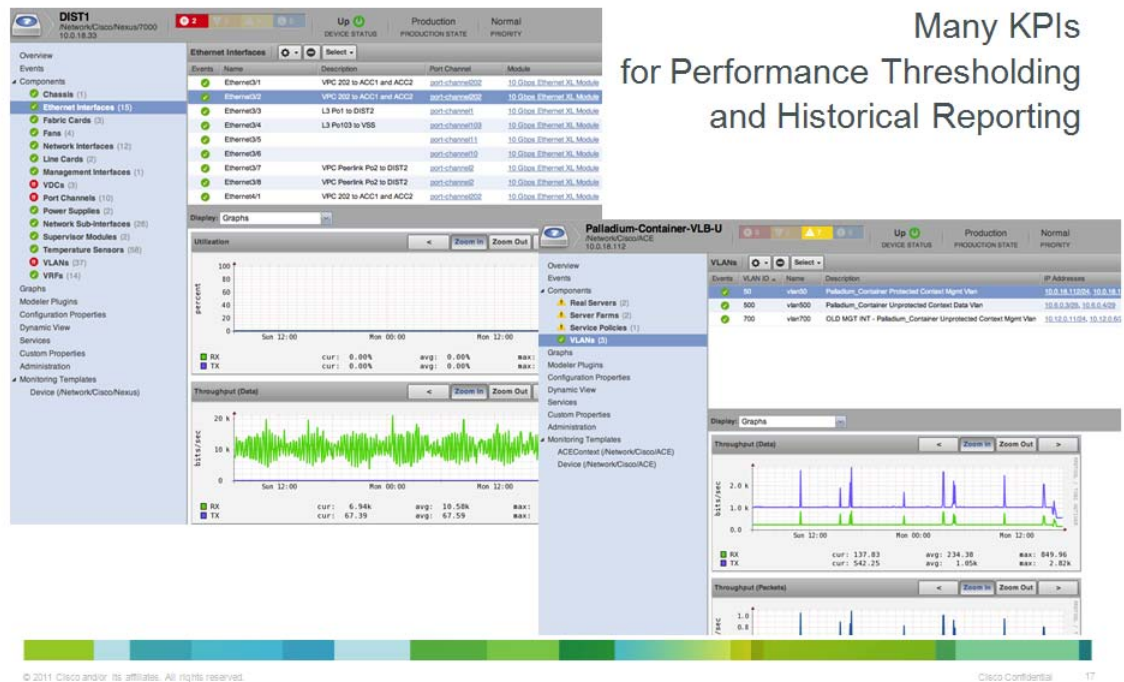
Many KPIs
for Performance Thresholding
and Historical Reporting

DIST1
/Network/Cisco/Nexus/7000
10.0.18.33

2

Up
DEVICE STATUS

Production
PRODUCTION STATE

Normal
PRIORITY

Overview
Events
Components
Chassis (1)
Ethernet Interfaces (15)
Fabric Cards (3)
Fans (4)
Network Interfaces (12)
Line Cards (2)
Management Interfaces (1)
VDCs (3)
Port Channels (10)
Power Supplies (2)
Network Sub-Interfaces (26)
Supervisor Modules (2)
Temperature Sensors (56)
VLANs (37)
VRFs (14)
Graphs
Modeler Plugins
Configuration Properties
Dynamic View
Services
Custom Properties
Administration
Monitoring Templates
Device (/Network/Cisco/Nexus)

Ethernet Interfaces
Select

| Events | Name | Description | Port Channel | Module |
|---|---|---|---|---|
| | Ethernet3/1 | VPC 202 to ACC1 and ACC2 | port-channel202 | 10 Gbps Ethernet XL Module |
| | Ethernet3/2 | VPC 202 to ACC1 and ACC2 | port-channel202 | 10 Gbps Ethernet XL Module |
| | Ethernet3/3 | L3 Po1 to DIST2 | port-channel1 | 10 Gbps Ethernet XL Module |
| | Ethernet3/4 | L3 Po103 to VSS | port-channel103 | 10 Gbps Ethernet XL Module |
| | Ethernet3/5 | | port-channel11 | 10 Gbps Ethernet XL Module |
| | Ethernet3/6 | | port-channel10 | 10 Gbps Ethernet XL Module |
| | Ethernet3/7 | VPC Peerlink Po2 to DIST2 | port-channel2 | 10 Gbps Ethernet XL Module |
| | Ethernet3/8 | VPC Peerlink Po2 to DIST2 | port-channel2 | 10 Gbps Ethernet XL Module |
| | Ethernet4/1 | VPC 202 to ACC1 and ACC2 | port-channel202 | 10 Gbps Ethernet XL Module |

Display: Graphs

Utilization
<
Zoom In
Zoom Out

100
80
60
40
20
0
percent
Sun 12:00
Mon 00:00
Mon 12:00

RX cur: 0.00% avg: 0.00% max:
TX cur: 0.00% avg: 0.00% max:

Throughput (Data)
<
Zoom In
Zoom Out

20 k
10 k
0
bits/sec
Sun 12:00
Mon 00:00
Mon 12:00

RX cur: 6.94k avg: 10.58k max:
TX cur: 67.39 avg: 67.59 max:

Palladium-Container-VLB-U
/Network/Cisco/ACE
10.0.18.112

Up
DEVICE STATUS

Production
PRODUCTION STATE

Normal
PRIORITY

Overview
Events
Components
Real Servers (2)
Server Farms (2)
Service Policies (1)
VLANs (3)
Graphs
Modeler Plugins
Configuration Properties
Dynamic View
Services
Custom Properties
Administration
Monitoring Templates
ACEContext (/Network/Cisco/ACE)
Device (/Network/Cisco/ACE)

VLANs
Select

| Events | VLAN ID | Name | Description | IP Addresses |
|---|---|---|---|---|
| | 50 | vlan50 | Palladium_Container Protected Context Mgmt Vlan | 10.0.18.112/24, 10.0.18.1 |
| | 500 | vlan500 | Palladium_Container Unprotected Context Data Vlan | 10.6.0.3/26, 10.6.0.4/29 |
| | 700 | vlan700 | OLD MGT INT - Palladium_Container Unprotected Context Mgmt Vlan | 10.12.0.11/24, 10.12.0.6 |

Display: Graphs

Throughput (Data)
<
Zoom In
Zoom Out
>

2.0 k
1.0 k
0.0
bits/sec
Sun 12:00
Mon 00:00
Mon 12:00

RX cur: 137.83 avg: 234.38 max: 849.96
TX cur: 542.25 avg: 1.05k max: 2.82k

Throughput (Packets)
<
Zoom In
Zoom Out
>

1.0
0.8
/sec

© 2011 Cisco and/or its affiliates. All rights reserved.
Cisco Confidential
17